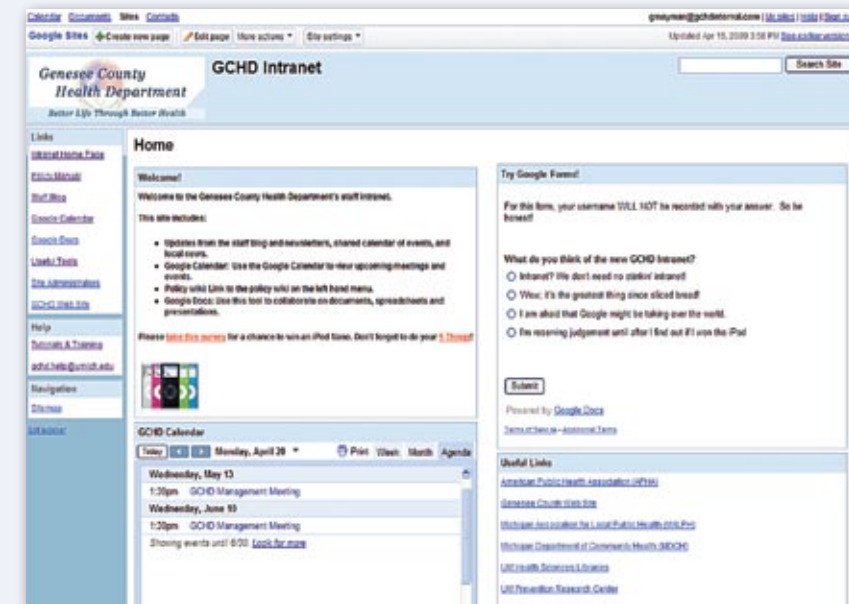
Calendar Documents Sites Contacts

gmayman@gchdinternal.com | My sites | Help | Sign out

Google Sites Create new page Edit page More actions Site settings

Updated Apr 15, 2009 3:58 PM See earlier versions

Genesee County Health Department

Better Life Through Better Health

GCHD Intranet

Search Site

Links

Intranet Home Page

Policy Manual

Staff Blog

Google Calendar

Google Docs

Useful Tools

Site Administration

GCHD Web Site

Help

Tutorials & Training

gchd.help@umich.edu

Navigation

Sitemap

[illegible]

Home

Welcome!

Welcome to the Genesee County Health Department's staff intranet.

This site includes:

- Updates from the staff blog and newsletters, shared calendar of events, and local news.
- Google Calendar: Use the Google Calendar to view upcoming meetings and events.
- Policy wiki: Link to the policy wiki on the left hand menu.
- Google Docs: Use this tool to collaborate on documents, spreadsheets and presentations.

Please take this survey for a chance to win an iPod Nano. Don't forget to do your 5 Things!

GCHD Calendar

Today Monday, April 20 Print Week Month Agenda

Wednesday, May 13

1:30pm GCHD Management Meeting

Wednesday, June 10

1:30pm GCHD Management Meeting

Showing events until 6/30. Look for more

Try Google Forms!

For this form, your username WILL NOT be recorded with your answer. So be honest!

What do you think of the new GCHD Intranet?

Intranet? We don't need no stinkin' intranet!

Wow, it's the greatest thing since sliced bread!

I am afraid that Google might be taking over the world.

I'm reserving judgement until after I find out if I won the iPod

Submit

Powered by Google Docs

Terms of Service – Additional Terms

Useful Links

American Public Health Association (APHA)

Genesee County Web Site

Michigan Association for Local Public Health (MALPH)

Michigan Department of Community Health (MDCH)

UM Health Sciences Libraries

UM Prevention Research Center